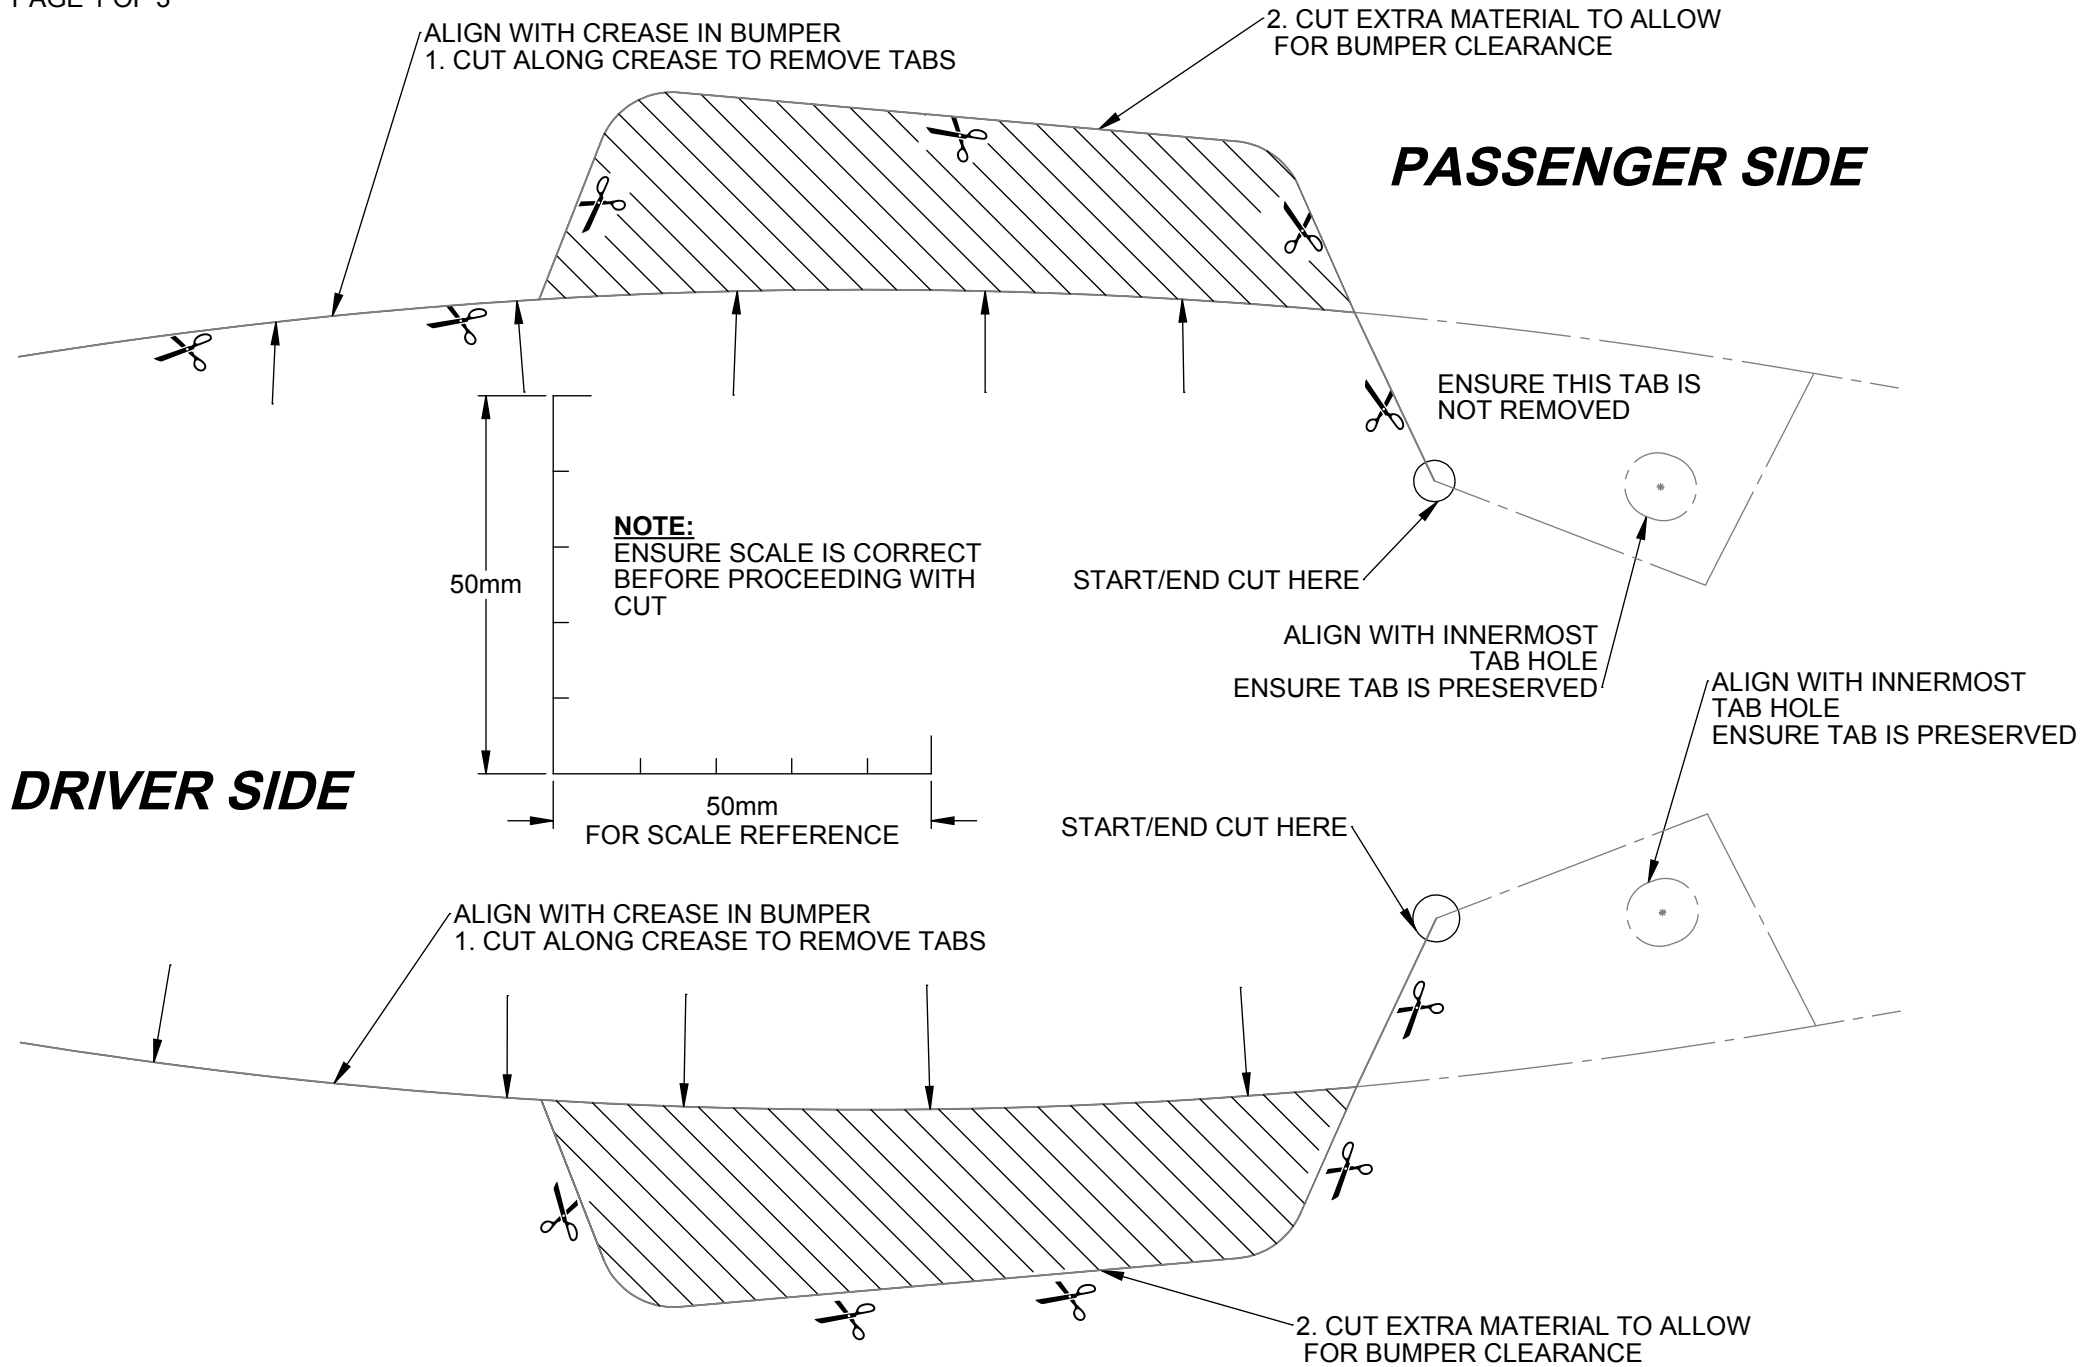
PAGE 1 OF 3

ALIGN WITH CREASE IN BUMPER
1. CUT ALONG CREASE TO REMOVE TABS

2. CUT EXTRA MATERIAL TO ALLOW FOR BUMPER CLEARANCE

PASSENGER SIDE

ENSURE THIS TAB IS NOT REMOVED

NOTE:
ENSURE SCALE IS CORRECT BEFORE PROCEEDING WITH CUT

50mm

START/END CUT HERE

ALIGN WITH INNERMOST TAB HOLE
ENSURE TAB IS PRESERVED

ALIGN WITH INNERMOST TAB HOLE
ENSURE TAB IS PRESERVED

DRIVER SIDE

50mm
FOR SCALE REFERENCE

START/END CUT HERE

ALIGN WITH CREASE IN BUMPER
1. CUT ALONG CREASE TO REMOVE TABS

2. CUT EXTRA MATERIAL TO ALLOW FOR BUMPER CLEARANCE